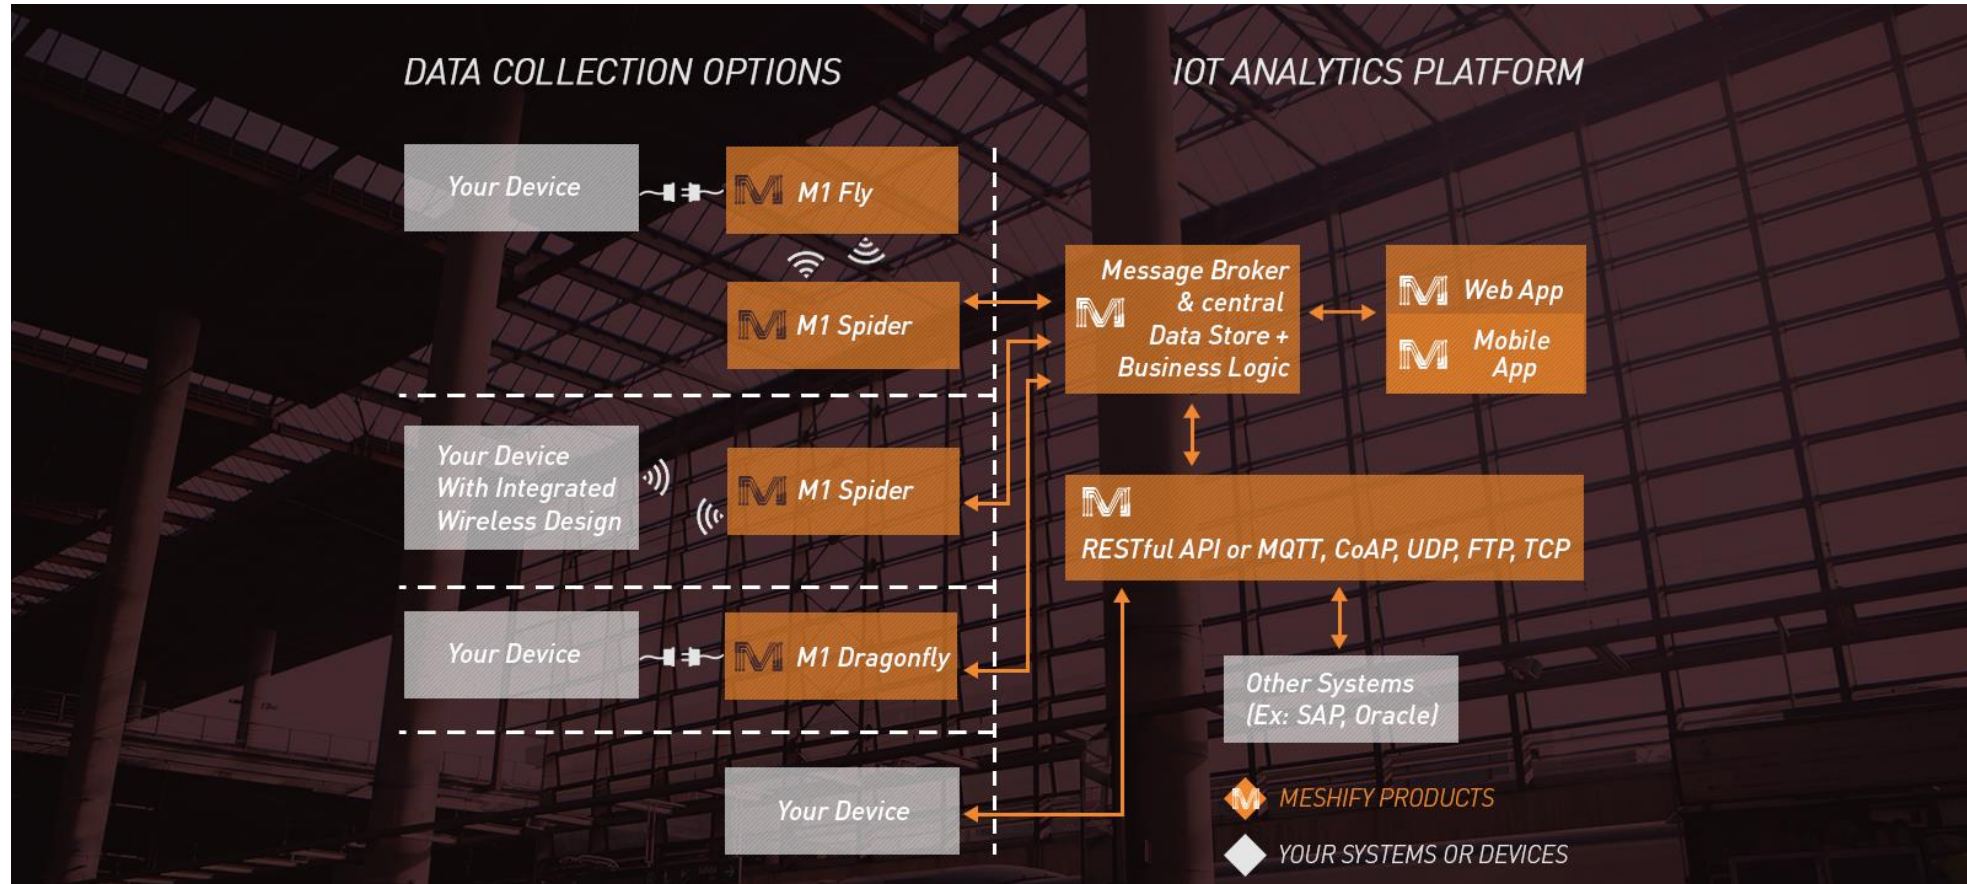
DATA COLLECTION OPTIONS

IOT ANALYTICS PLATFORM

Your Device

M1 Fly

M1 Spider

Your Device With Integrated Wireless Design

M1 Spider

Your Device

M1 Dragonfly

Your Device

Message Broker & central Data Store + Business Logic

Web App

Mobile App

RESTful API or MQTT, CoAP, UDP, FTP, TCP

Other Systems (Ex: SAP, Oracle)

MESHIFY PRODUCTS

YOUR SYSTEMS OR DEVICES